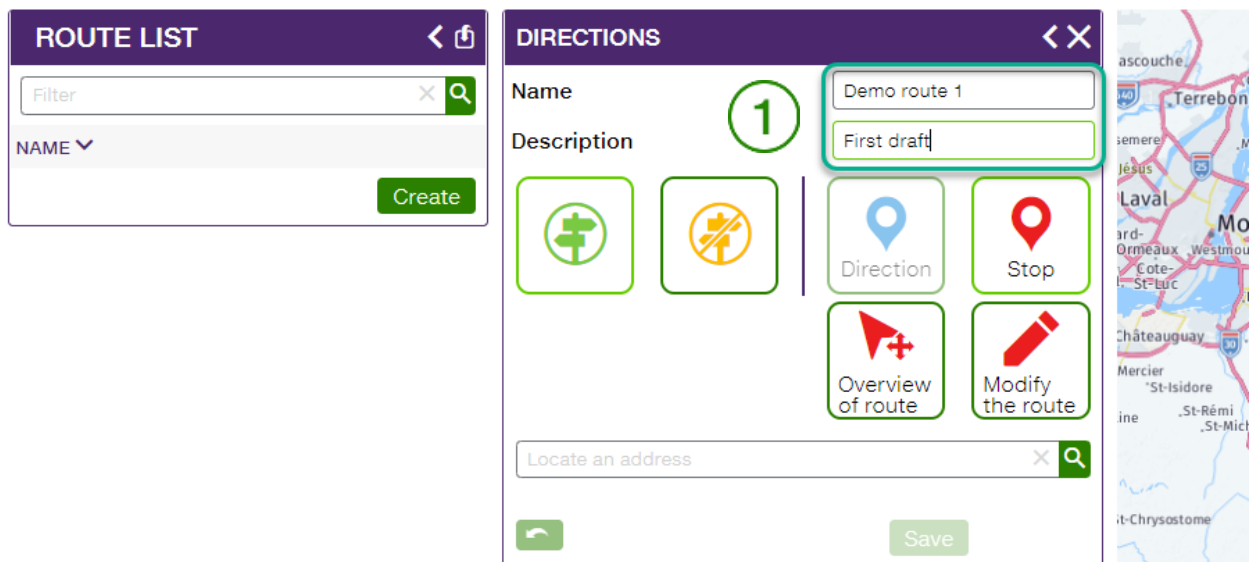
ROUTE LIST

Filter

NAME

Create

DIRECTIONS

Name

Description

1

Demo route 1

First draft

Direction

Stop

Overview of route

Modify the route

Locate an address

Save

ascouche
Terrebon
semere
Jésus
Laval
Mo
ard-Ormeaux
Westmou
Cote-St-Luc
Châteauguay
Mercier
St-Isidore
St-Rémi
ine
St-Mich
St-Chrysostome